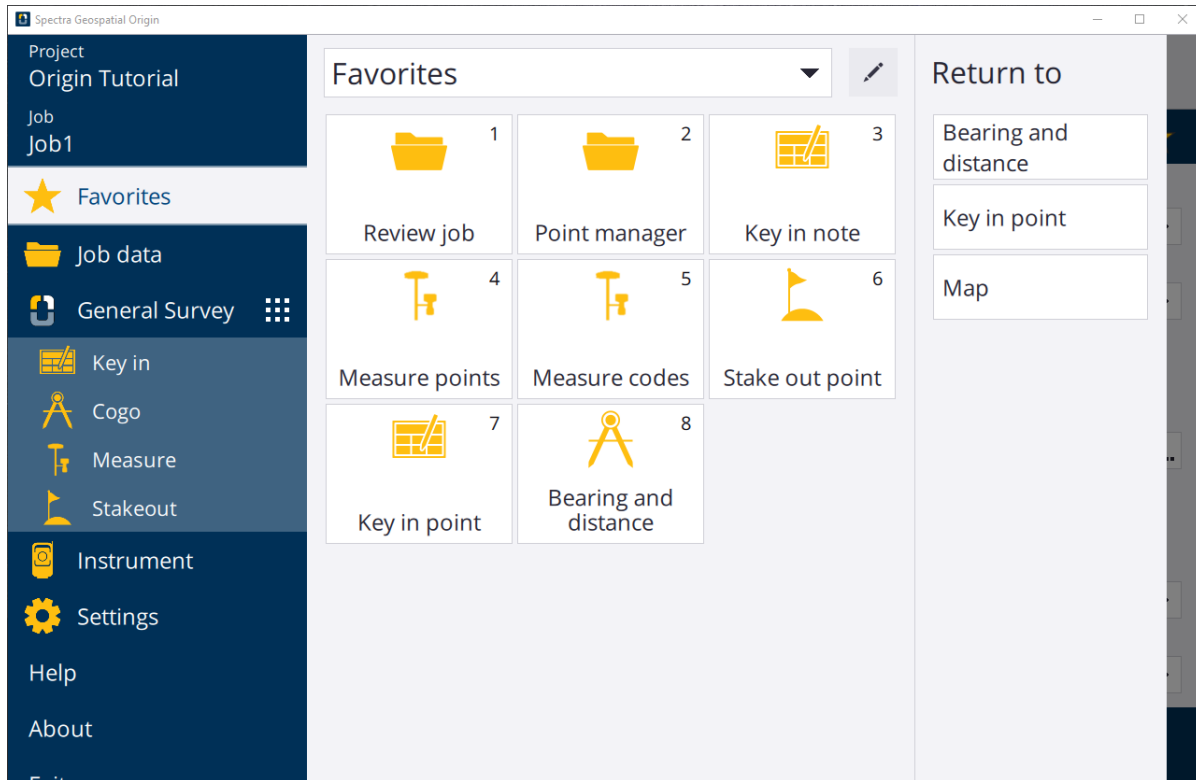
Spectra Geospatial Origin

Project
Origin Tutorial
Job
Job1

Favorites
Job data
General Survey
Key in
Cogo
Measure
Stakeout
Instrument
Settings
Help
About
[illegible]

Favorites

1
Review job
2
Point manager
3
Key in note
4
Measure points
5
Measure codes
6
Stake out point
7
Key in point
8
Bearing and distance

Return to
Bearing and distance
Key in point
Map